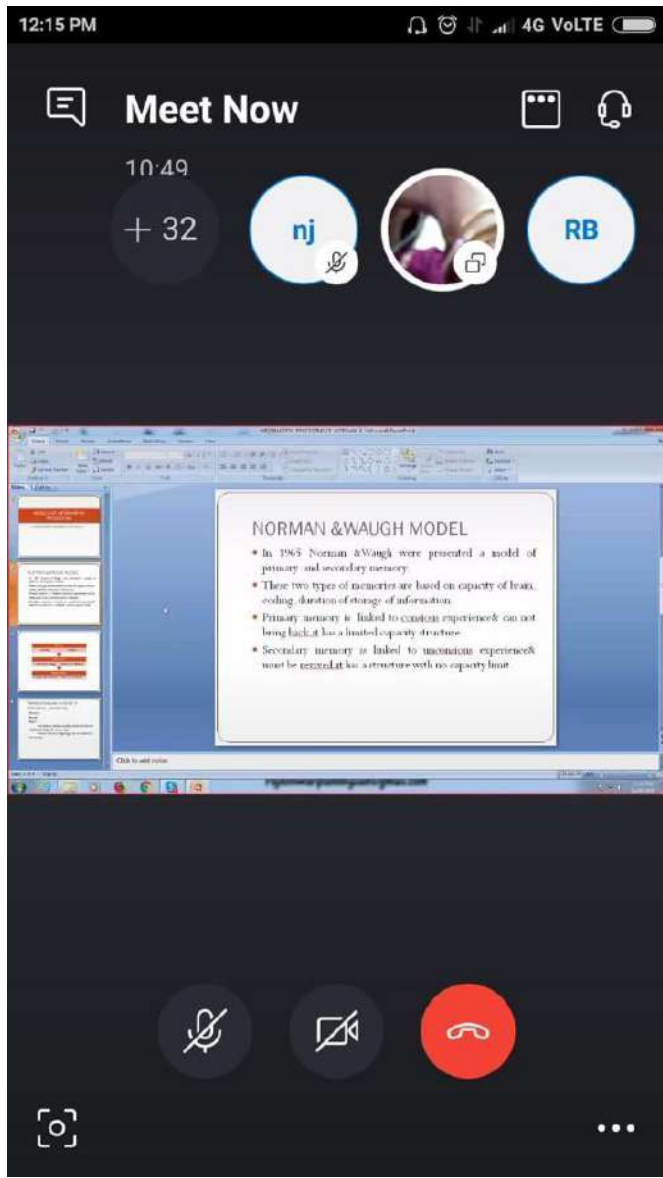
12:15 PM

4G VoLTE

Meet Now

10:49

+ 32

nj

RB

NORMAN &WAUGH MODEL

• In 1965 Norman &Waugh were presented a model of primary and secondary memory.

• These two types of memories are based on capacity of brain, coding, duration of storage of information.

• Primary memory is linked to conscious experience& can not bring back.it has a limited capacity structure.

• Secondary memory is linked to unconscious experience& must be retrived.it has a structure with no capacity limit.

Click to add notes